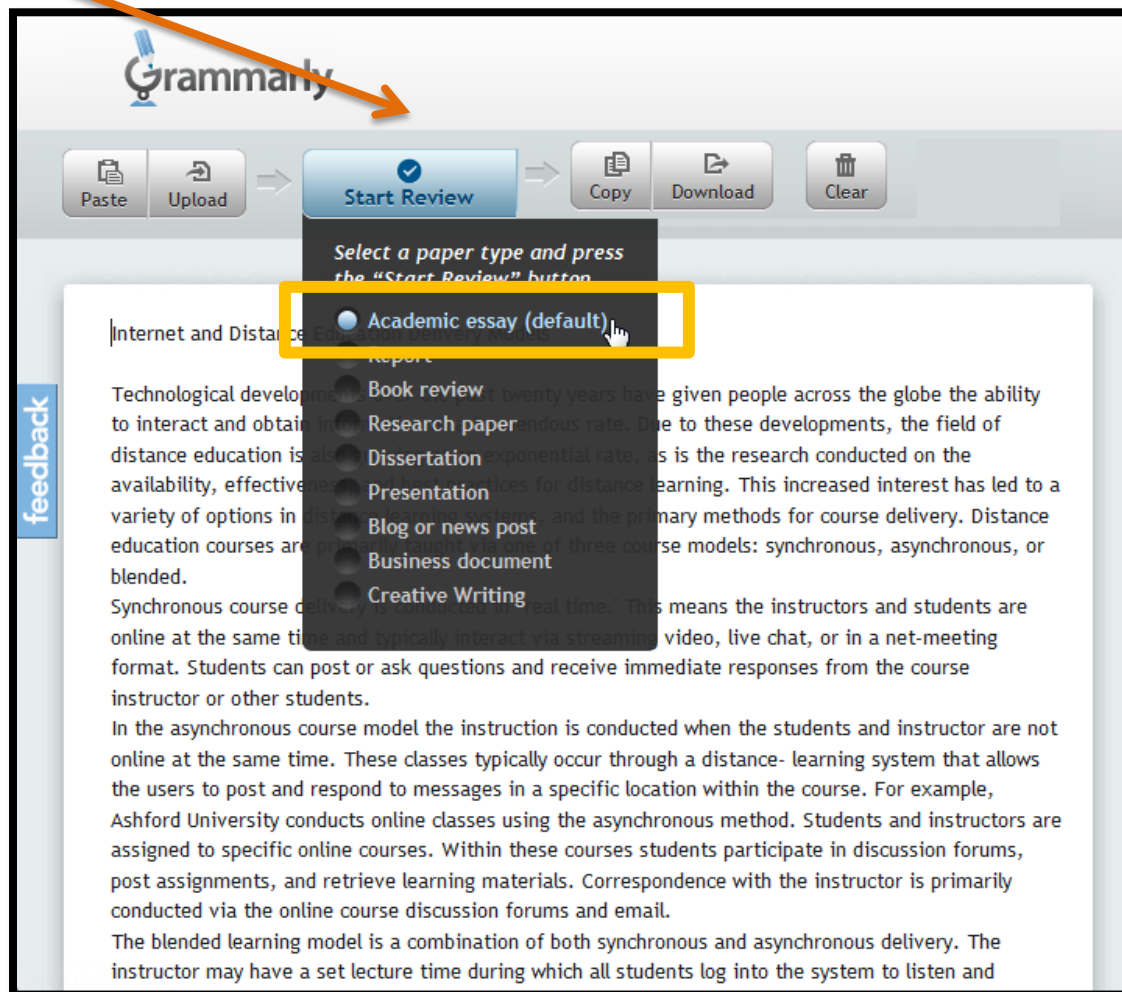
Grammarly

Paste
Upload
Start Review
Copy
Download
Clear

Select a paper type and press the "Start Review" button

Academic essay (default)
Report
Book review
Research paper
Dissertation
Presentation
Blog or news post
Business document
Creative Writing

feedback

Internet and Distance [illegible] Delivery Models

Technological developme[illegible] twenty years have given people across the globe the ability to interact and obtain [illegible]endous rate. Due to these developments, the field of distance education is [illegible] exponential rate, as is the research conducted on the availability, effectivene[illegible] practices for distance learning. This increased interest has led to a variety of options in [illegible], and the primary methods for course delivery. Distance education courses are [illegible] three course models: synchronous, asynchronous, or blended.

Synchronous course d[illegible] real time.' This means the instructors and students are online at the same time and typically interact via streaming video, live chat, or in a net-meeting format. Students can post or ask questions and receive immediate responses from the course instructor or other students.

In the asynchronous course model the instruction is conducted when the students and instructor are not online at the same time. These classes typically occur through a distance- learning system that allows the users to post and respond to messages in a specific location within the course. For example, Ashford University conducts online classes using the asynchronous method. Students and instructors are assigned to specific online courses. Within these courses students participate in discussion forums, post assignments, and retrieve learning materials. Correspondence with the instructor is primarily conducted via the online course discussion forums and email.

The blended learning model is a combination of both synchronous and asynchronous delivery. The instructor may have a set lecture time during which all students log into the system to listen and